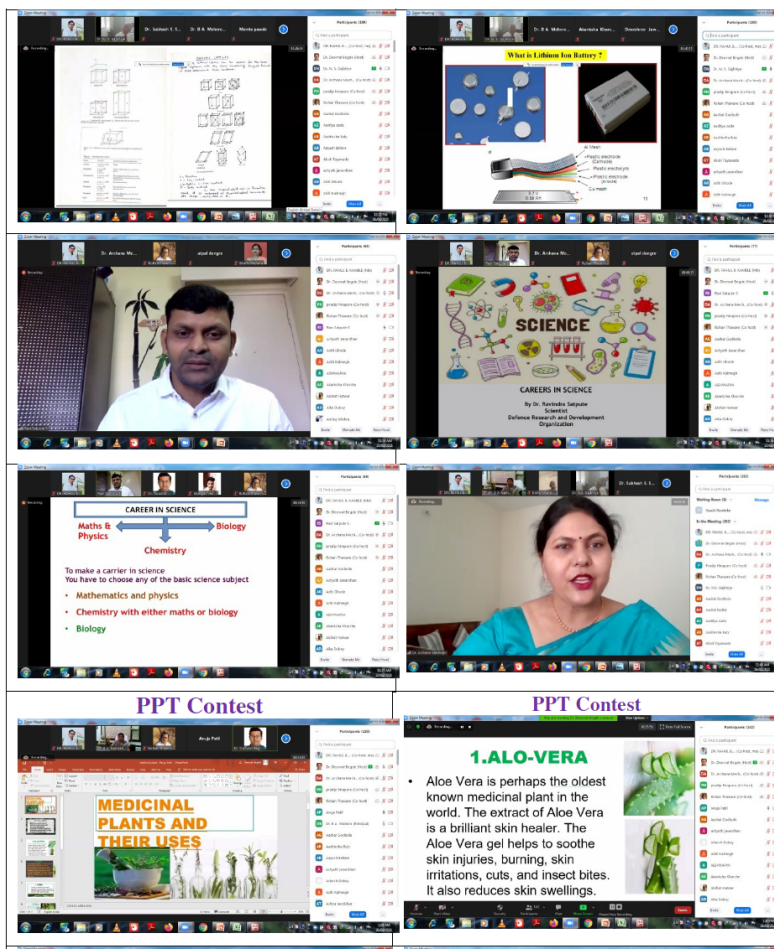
What is Lithium Ion Battery ?

SCIENCE

CAREERS IN SCIENCE

By Dr. Ravindra Satpute
Scientist
Defence Research and Development Organization

CAREER IN SCIENCE

Maths & Physics

Biology

Chemistry

To make a carrier in science
You have to choose any of the basic science subject

• Mathematics and physics
• Chemistry with either maths or biology
• Biology

PPT Contest

MEDICINAL PLANTS AND THEIR USES

PPT Contest

1.ALO-VERA

• Aloe Vera is perhaps the oldest known medicinal plant in the world. The extract of Aloe Vera is a brilliant skin healer. The Aloe Vera gel helps to soothe skin injuries, burning, skin irritations, cuts, and insect bites. It also reduces skin swellings.